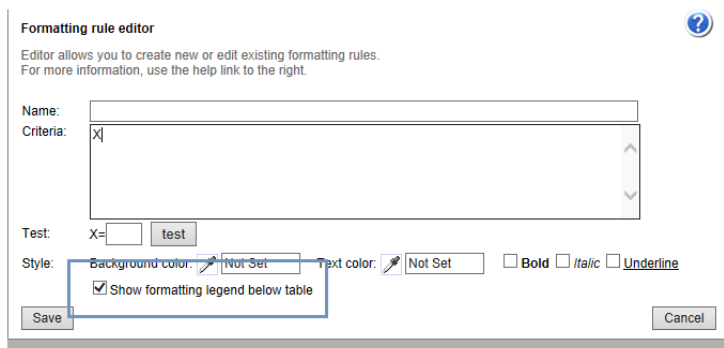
Formatting rule editor

Editor allows you to create new or edit existing formatting rules.
For more information, use the help link to the right.

Name:

Criteria: X

Test: X= test

Style: Background color: Not Set Text color: Not Set Bold Italic Underline

Show formatting legend below table

Save

Cancel